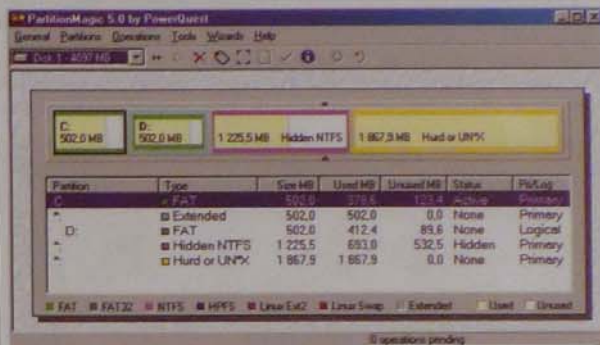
PartitionMagic 5.0 by PowerQuest

General Partitions Operations Tools Wizards Help

Disk 1 - 4097 MB

C:
502,0 MB

D:
502,0 MB

1 225,5 MB Hidden NTFS

1 867,9 MB Hurd or UN*X

| Partition | Type | Size MB | Used MB | Unused MB | Status | Pri/Log |
|---|---|---|---|---|---|---|
| C: | FAT | 502,0 | 378,6 | 123,4 | Active | Primary |
| * | Extended | 502,0 | 502,0 | 0,0 | None | Primary |
| D: | FAT | 502,0 | 412,4 | 89,6 | None | Logical |
| * | Hidden NTFS | 1 225,5 | 693,0 | 532,5 | Hidden | Primary |
| * | Hurd or UN*X | 1 867,9 | 1 867,9 | 0,0 | None | Primary |

FAT FAT32 NTFS HPFS Linux Ext2 Linux Swap Extended Used Unused

0 operations pending